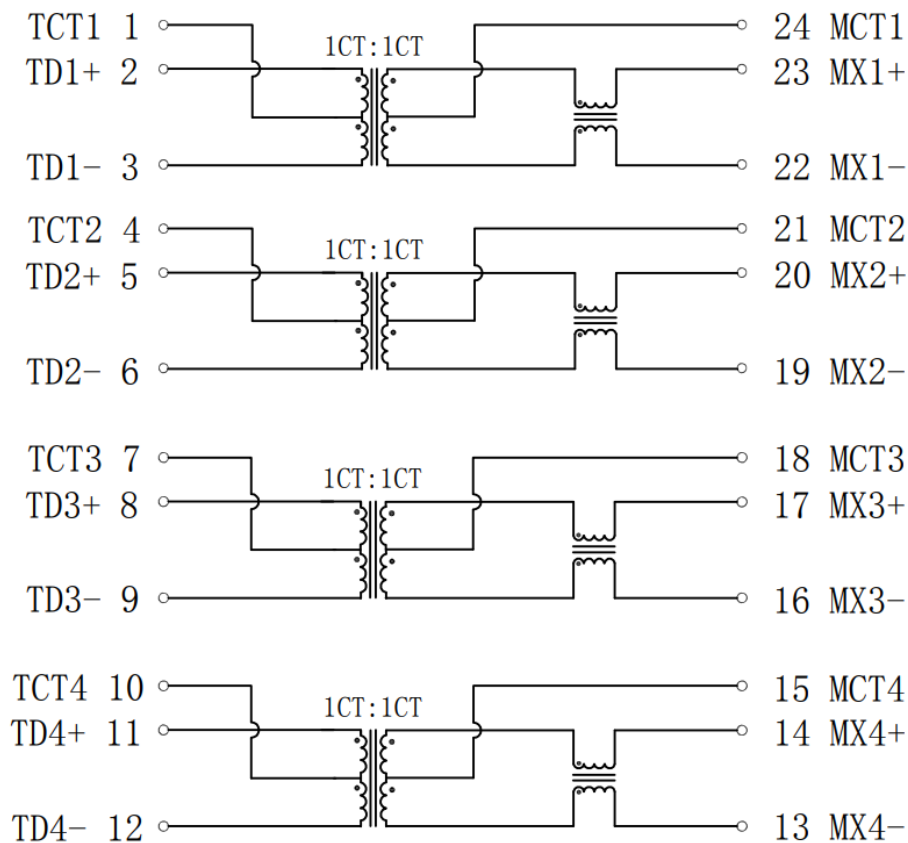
TCT1 1
TD1+ 2
TD1- 3
1CT:1CT
24 MCT1
23 MX1+
22 MX1-

TCT2 4
TD2+ 5
TD2- 6
1CT:1CT
21 MCT2
20 MX2+
19 MX2-

TCT3 7
TD3+ 8
TD3- 9
1CT:1CT
18 MCT3
17 MX3+
16 MX3-

TCT4 10
TD4+ 11
TD4- 12
1CT:1CT
15 MCT4
14 MX4+
13 MX4-